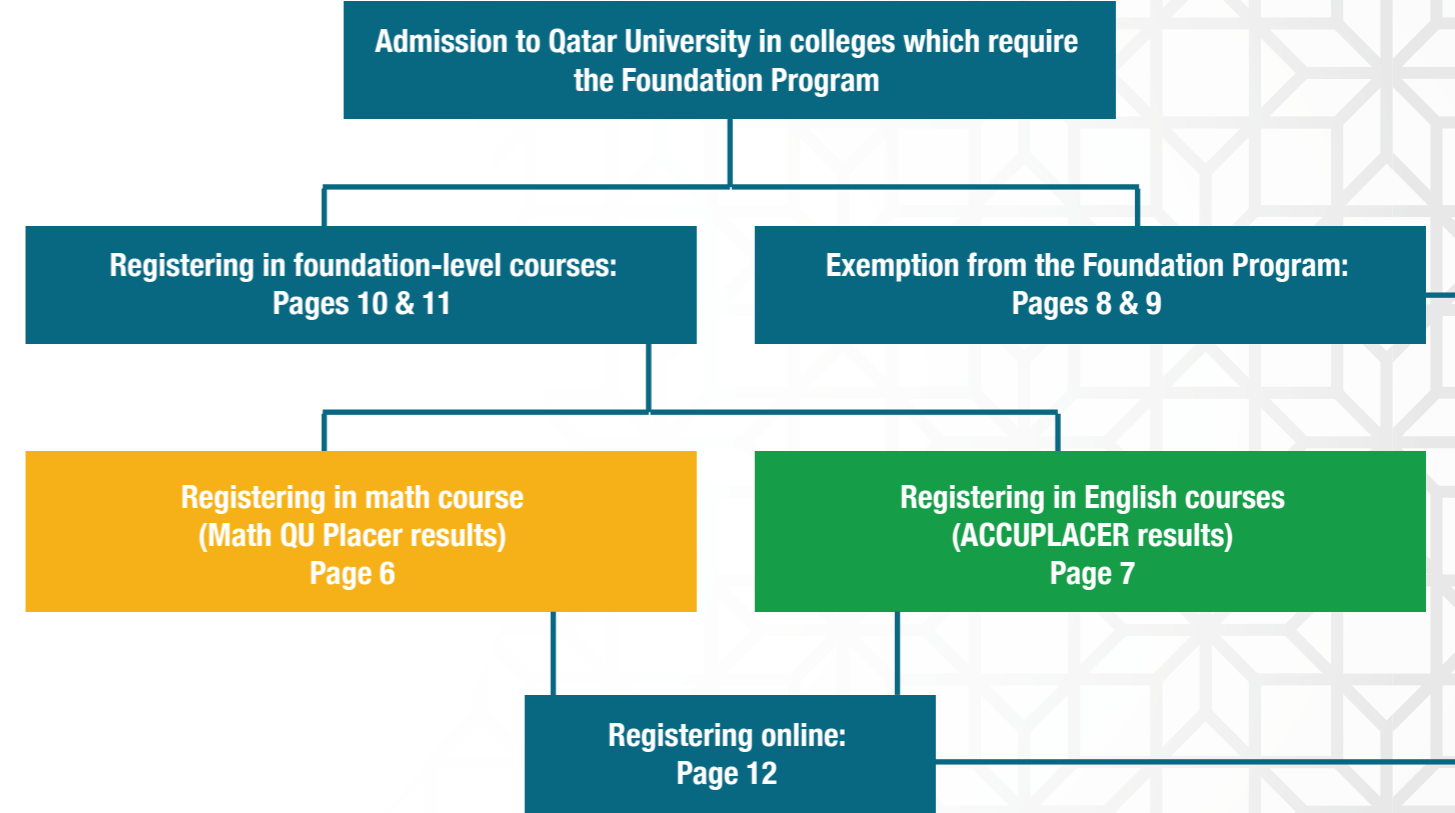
Admission to Qatar University in colleges which require the Foundation Program

Registering in foundation-level courses: Pages 10 & 11

Exemption from the Foundation Program: Pages 8 & 9

Registering in math course (Math QU Placer results) Page 6

Registering in English courses (ACCUPLACER results) Page 7

Registering online: Page 12